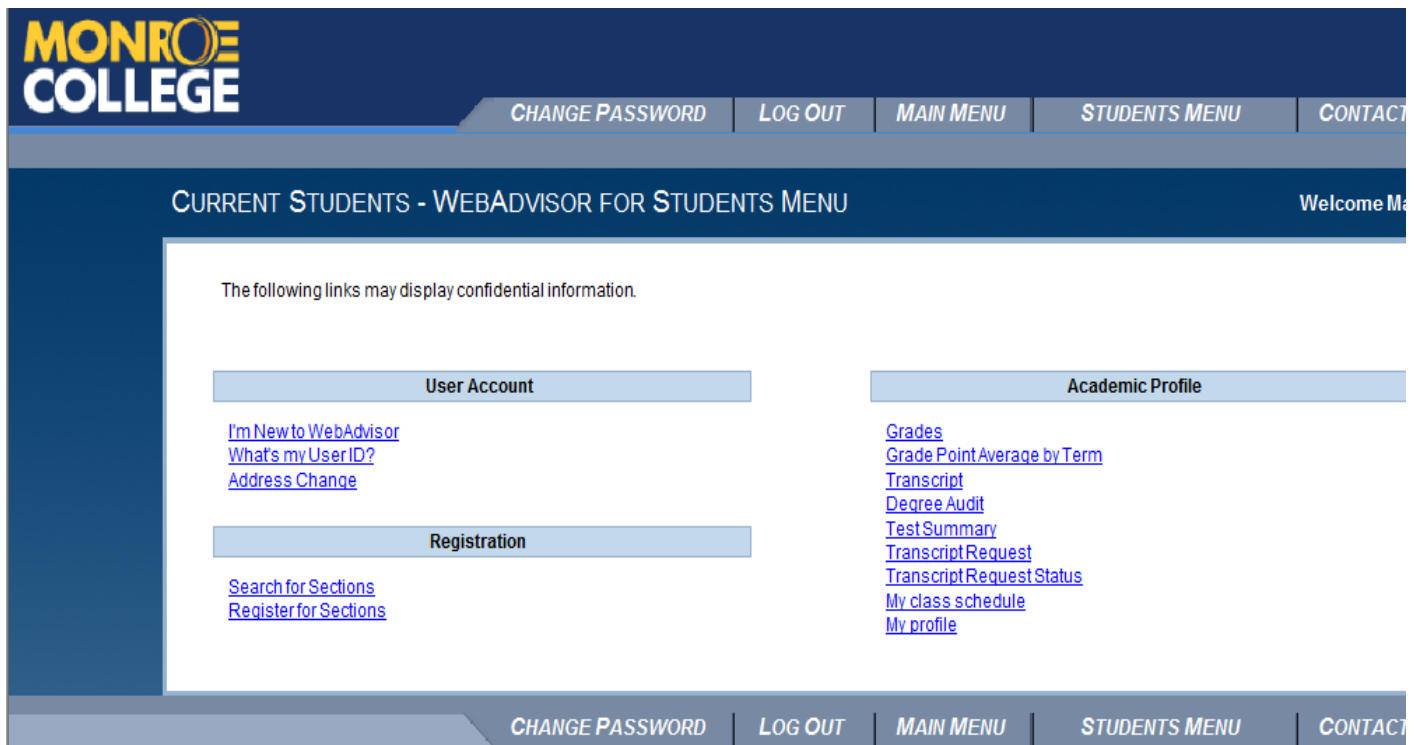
MONROE COLLEGE

CHANGE PASSWORD | LOG OUT | MAIN MENU | STUDENTS MENU | CONTACT

CURRENT STUDENTS - WEBADVISOR FOR STUDENTS MENU

Welcome Ma

The following links may display confidential information.

User Account

I'm New to WebAdvisor
What's my User ID?
Address Change

Registration

Search for Sections
Register for Sections

Academic Profile

Grades
Grade Point Average by Term
Transcript
Degree Audit
Test Summary
Transcript Request
Transcript Request Status
My class schedule
My profile

CHANGE PASSWORD | LOG OUT | MAIN MENU | STUDENTS MENU | CONTACT